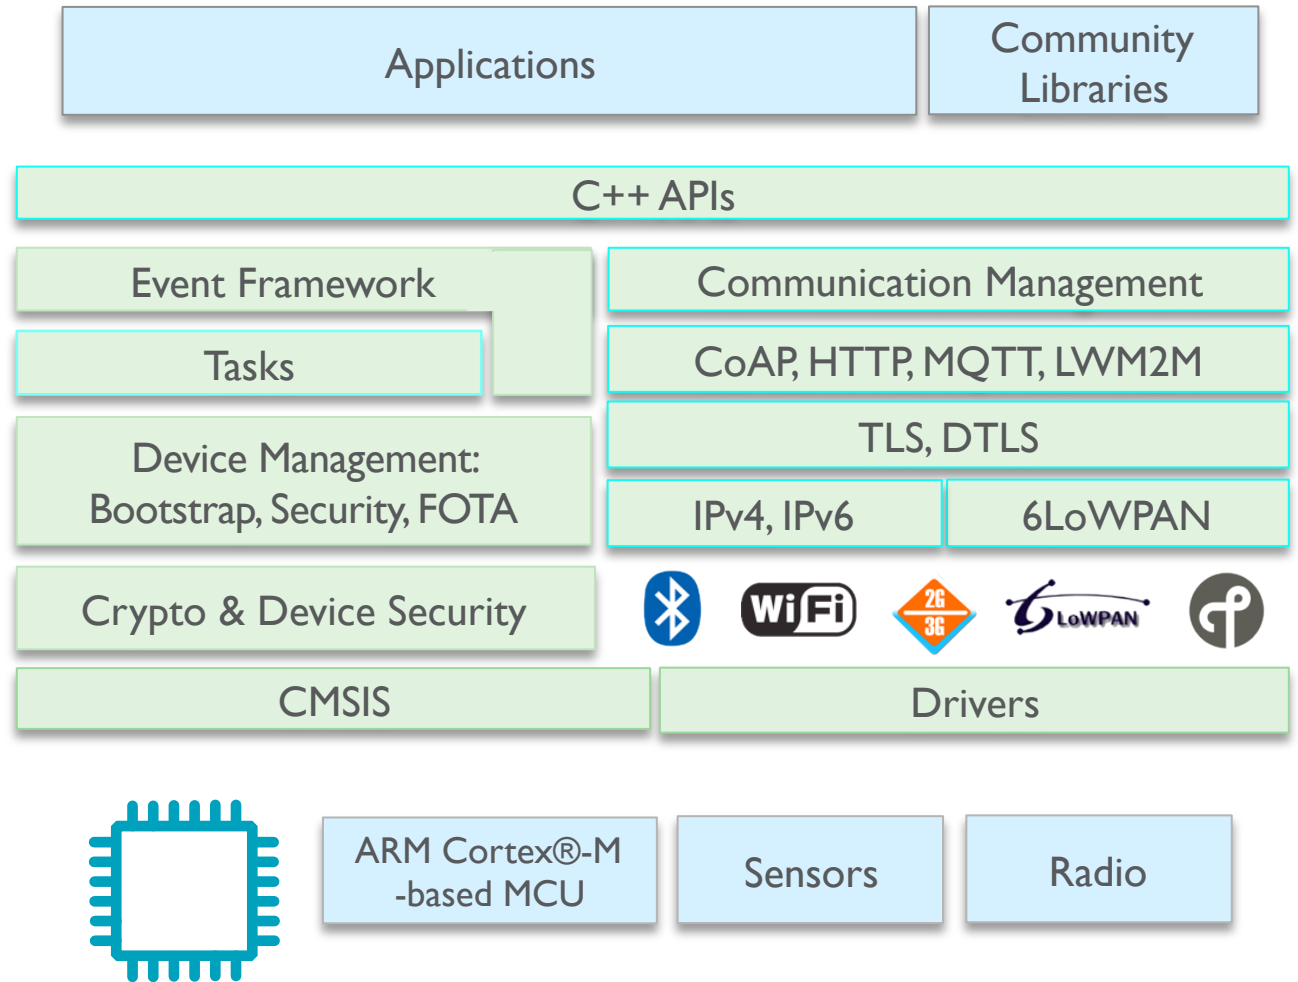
Applications

Community Libraries

C++ APIs

Event Framework

Communication Management

Tasks

CoAP, HTTP, MQTT, LWM2M

TLS, DTLS

Device Management: Bootstrap, Security, FOTA

IPv4, IPv6

6LoWPAN

Crypto & Device Security

WiFi

2G 3G

6LoWPAN

CMSIS

Drivers

ARM Cortex®-M -based MCU

Sensors

Radio